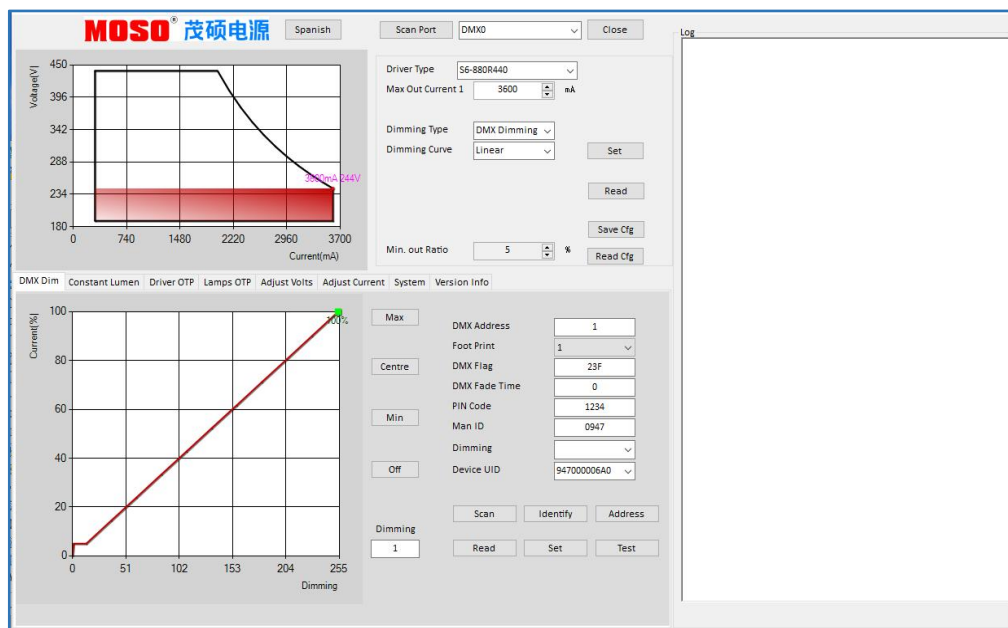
MOSO® 茂硕电源

Spanish

Scan Port | DMX0 | Close

Log

Voltage[V]
450
396
342
288
234
180
0
740
1480
2220
2960
3700
Current(mA)
3600mA 244V

Driver Type | S6-880R440
Max Out Current 1 | 3600 | mA

Dimming Type | DMX Dimming
Dimming Curve | Linear

Set

Read

Save Cfg

Min. out Ratio | 5 | %

Read Cfg

DMX Dim | Constant Lumen | Driver OTP | Lamps OTP | Adjust Volts | Adjust Current | System | Version Info

Current[%]
100
80
60
40
20
0
0
51
102
153
204
255
Dimming
100%

Max

Centre

Min

Off

Dimming
1

DMX Address | 1
Foot Print | 1
DMX Flag | 23F
DMX Fade Time | 0
PIN Code | 1234
Man ID | 0947
Dimming |
Device UID | 947000006A0

Scan | Identify | Address

Read | Set | Test